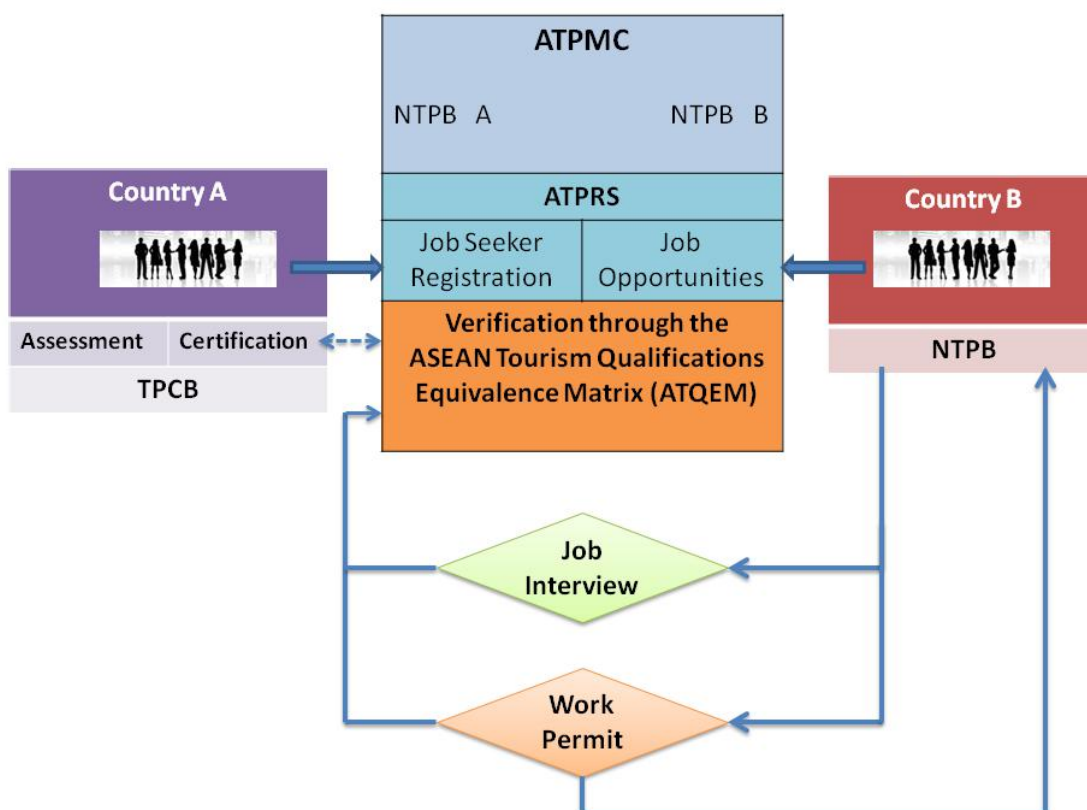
ATPMC

NTPB A

NTPB B

Country A

Assessment

Certification

TPCB

ATPRS

Job Seeker Registration

Job Opportunities

Verification through the ASEAN Tourism Qualifications Equivalence Matrix (ATQEM)

Country B

NTPB

Job Interview

Work Permit